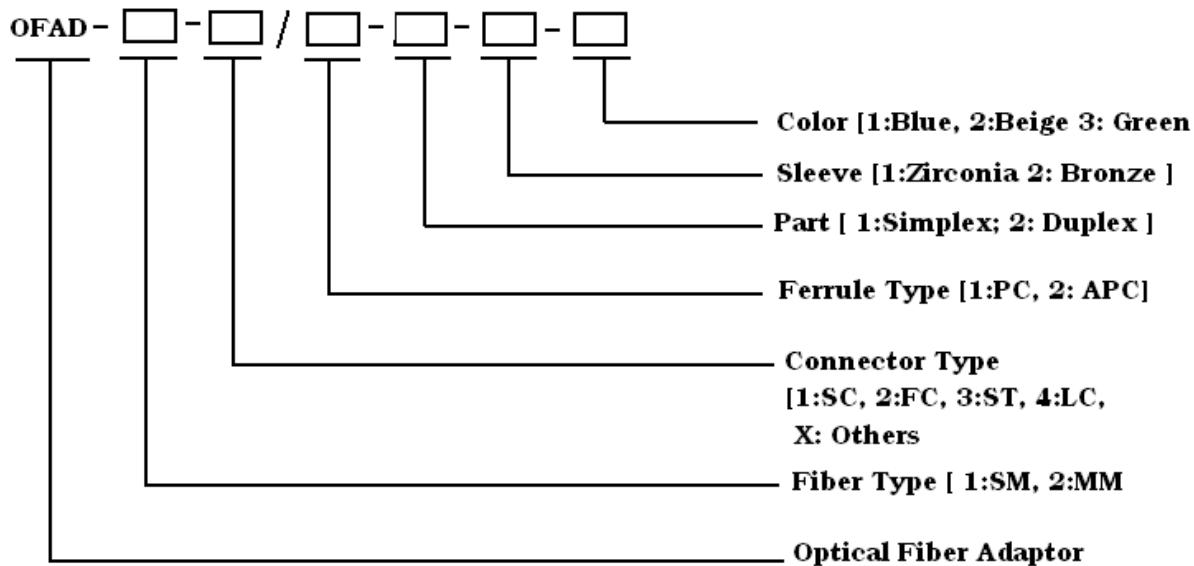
OFAD - □ - □ / □ - □ - □ - □

Color [1:Blue, 2:Beige 3: Green

Sleeve [1:Zirconia 2: Bronze ]

Part [ 1:Simplex; 2: Duplex ]

Ferrule Type [1:PC, 2: APC]

Connector Type
[1:SC, 2:FC, 3:ST, 4:LC,
X: Others

Fiber Type [ 1:SM, 2:MM

Optical Fiber Adaptor